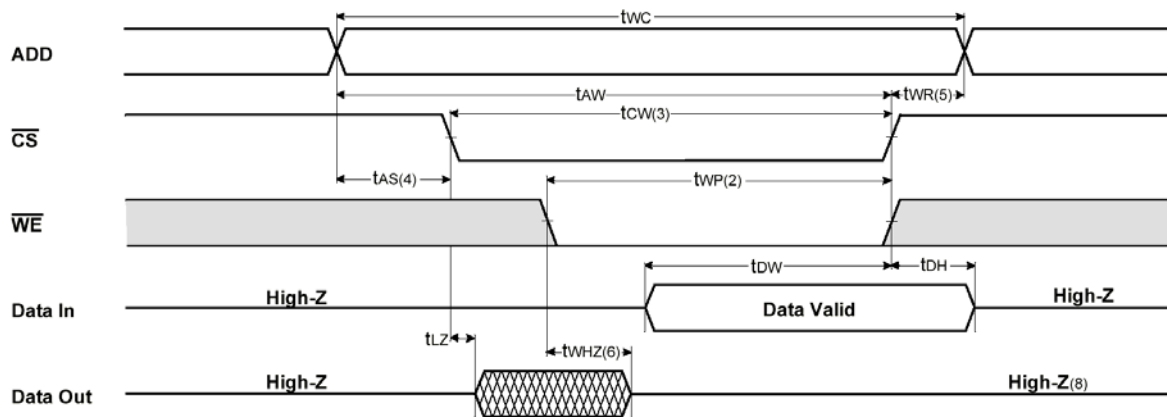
$t_{WC}$

ADD

$t_{AW}$

$t_{WR(5)}$

$t_{CW(3)}$

$\overline{CS}$

$t_{AS(4)}$

$t_{WP(2)}$

$\overline{WE}$

$t_{DW}$

$t_{DH}$

Data In

High-Z

Data Valid

High-Z

$t_{LZ}$

$t_{WHZ(6)}$

Data Out

High-Z

High-Z(8)